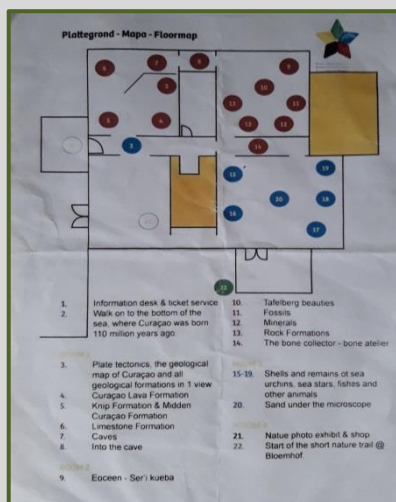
Plattegrond - Mapa - Floormap

1
2
4
9
6
10
11
8
3
13
12
12
14
19
22
20
18
16
17
15

1. Information desk & ticket service
2. Walk on to the bottom of the sea, where Curaçao was born 110 million years ago

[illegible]
3. Plate tectonics, the geological map of Curaçao and all geological formations in 1 view
4. Curaçao Lava Formation
5. Knip Formation & Midden Curaçao Formation
6. Limestone Formation
7. Caves
8. Into the cave

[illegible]
9. Eoceen - Ser'i kueba

10. Tafelberg beauties
11. Fossils
12. Minerals
13. Rock Formations
14. The bone collector - bone atelier

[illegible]
15-19. Shells and remains of sea urchins, sea stars, fishes and other animals
20. Sand under the microscope

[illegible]
21. Natue photo exhibit & shop
22. Start of the short nature trail @ Bloemhof